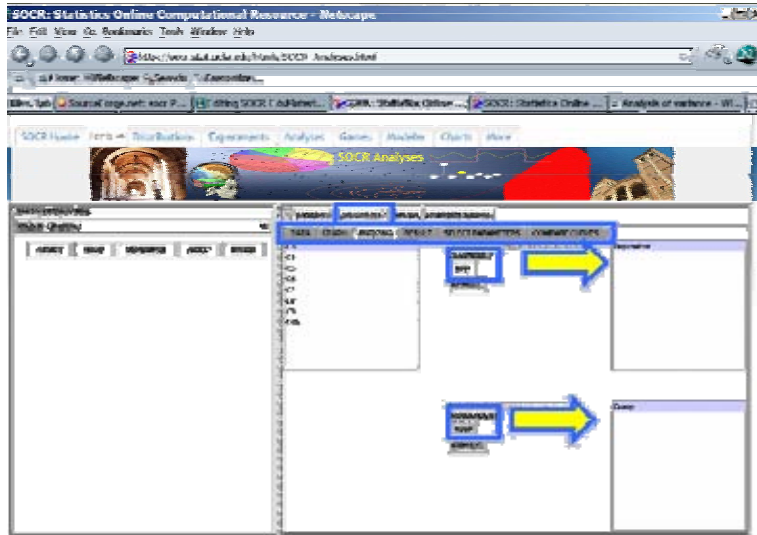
SOCR: Statistics Online Computational Resource - Netscape

File Edit View Go Bookmarks Tools Window Help

SOCR Home | Tools | Distributions | Experiments | Analyses | Games | Modeler | Charts | More

SOCR Analyses

DATA | GRAPH | MAPPING | RESULT | SELECT PARAMETERS | COMPUTE

Dependent

Factor

ADD

REMOVE

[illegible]